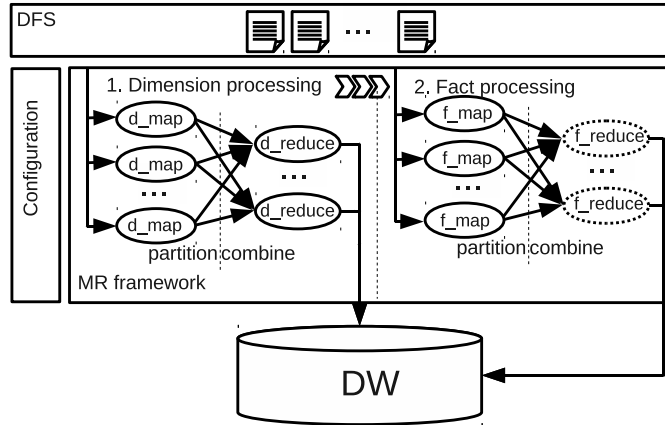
DFS

...

Configuration

1. Dimension processing

d_map

d_map

...

d_map

d_reduce

...

d_reduce

partition combine

2. Fact processing

f_map

f_map

...

f_map

f_reduce

...

f_reduce

partition combine

MR framework

DW